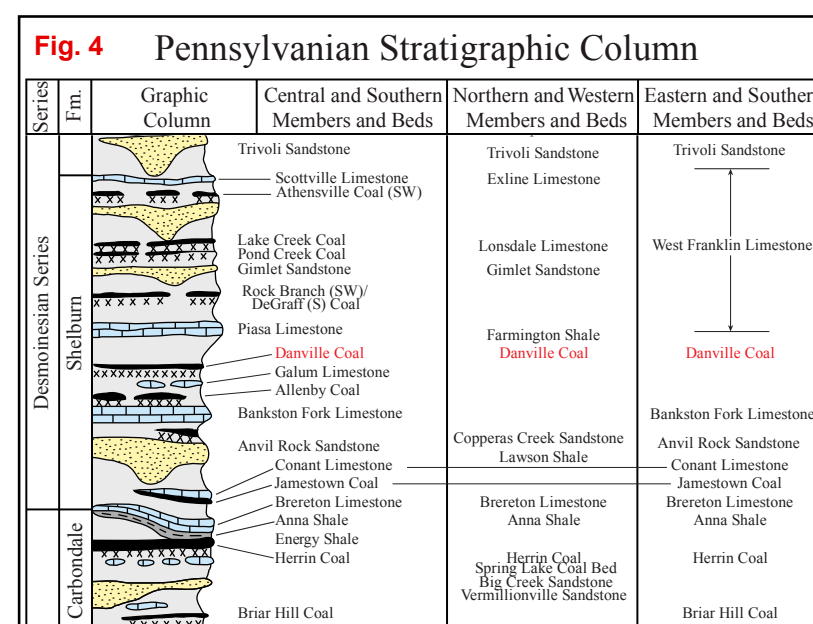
Fig. 4 Pennsylvanian Stratigraphic Column

| Series | Fm. | Graphic Column | Central and Southern Members and Beds | Northern and Western Members and Beds | Eastern and Souther Members and Beds |
|---|---|---|---|---|---|
| Desmoinesian Series | Shelburn | | Trivoli Sandstone | Trivoli Sandstone | Trivoli Sandstone |
| | | | Scottville Limestone | Exline Limestone | |
| | | | Athensville Coal (SW) | | |
| | | | Lake Creek Coal | Lonsdale Limestone | West Franklin Limestone |
| | | | Pond Creek Coal | | |
| | | | Gimlet Sandstone | Gimlet Sandstone | |
| | | | Rock Branch (SW)/ DeGraff (S) Coal | | |
| | | | Piasa Limestone | Farmington Shale | |
| | | | Danville Coal | Danville Coal | Danville Coal |
| | | | Galum Limestone | | |
| | | | Allenby Coal | | |
| | | | Bankston Fork Limestone | | Bankston Fork Limestone |
| | | | Anvil Rock Sandstone | Copperas Creek Sandstone | Anvil Rock Sandstone |
| | | | | Lawson Shale | |
| | | | Conant Limestone | | Conant Limestone |
| | | | Jamestown Coal | | Jamestown Coal |
| | Carbondale | | Brereton Limestone | Brereton Limestone | Brereton Limestone |
| | | | Anna Shale | Anna Shale | Anna Shale |
| | | | Energy Shale | | |
| | | | Herrin Coal | Herrin Coal | Herrin Coal |
| | | | | Spring Lake Coal Bed | |
| | | | | Big Creek Sandstone | |
| | | | | Vermillionville Sandstone | |
| | | | Briar Hill Coal | | Briar Hill Coal |